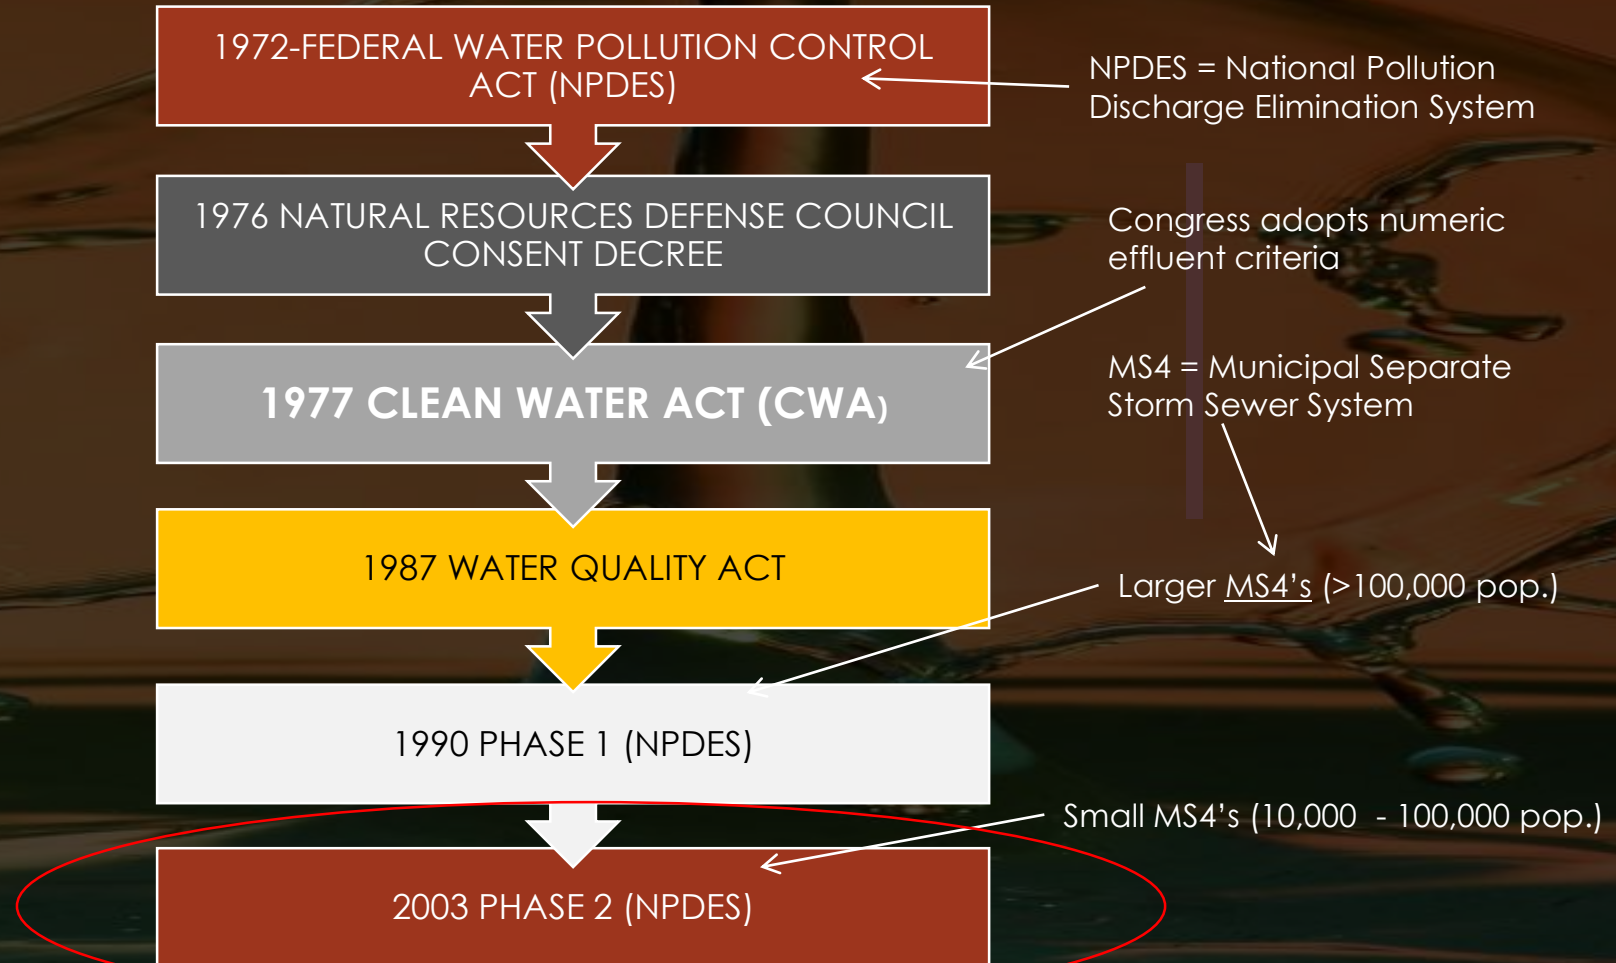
1972-FEDERAL WATER POLLUTION CONTROL ACT (NPDES)

NPDES = National Pollution Discharge Elimination System

1976 NATURAL RESOURCES DEFENSE COUNCIL CONSENT DECREE

Congress adopts numeric effluent criteria

1977 CLEAN WATER ACT (CWA)

MS4 = Municipal Separate Storm Sewer System

1987 WATER QUALITY ACT

Larger MS4's (>100,000 pop.)

1990 PHASE 1 (NPDES)

Small MS4's (10,000 - 100,000 pop.)

2003 PHASE 2 (NPDES)